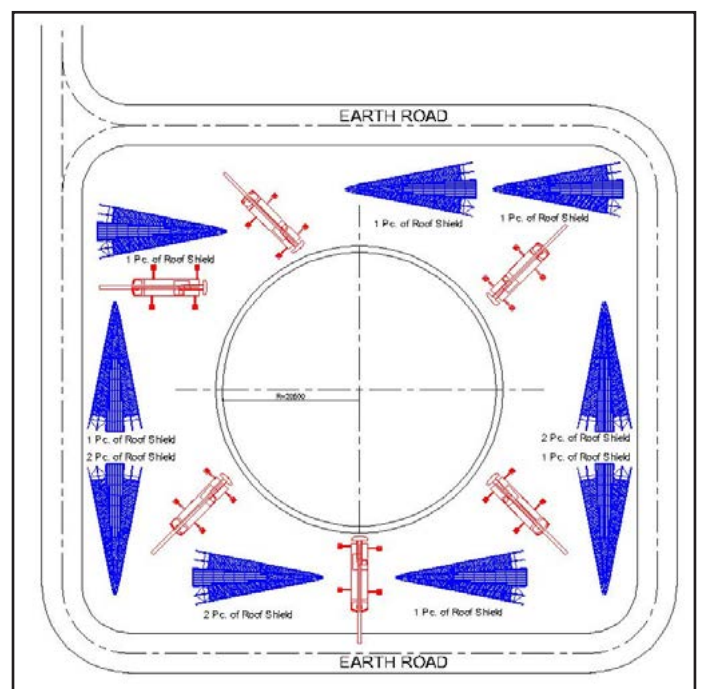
EARTH ROAD

1 Pc. of Roof Shield

1 Pc. of Roof Shield

1 Pc. of Roof Shield

R=20500

1 Pc. of Roof Shield

2 Pc. of Roof Shield

2 Pc. of Roof Shield

1 Pc. of Roof Shield

2 Pc. of Roof Shield

1 Pc. of Roof Shield

EARTH ROAD